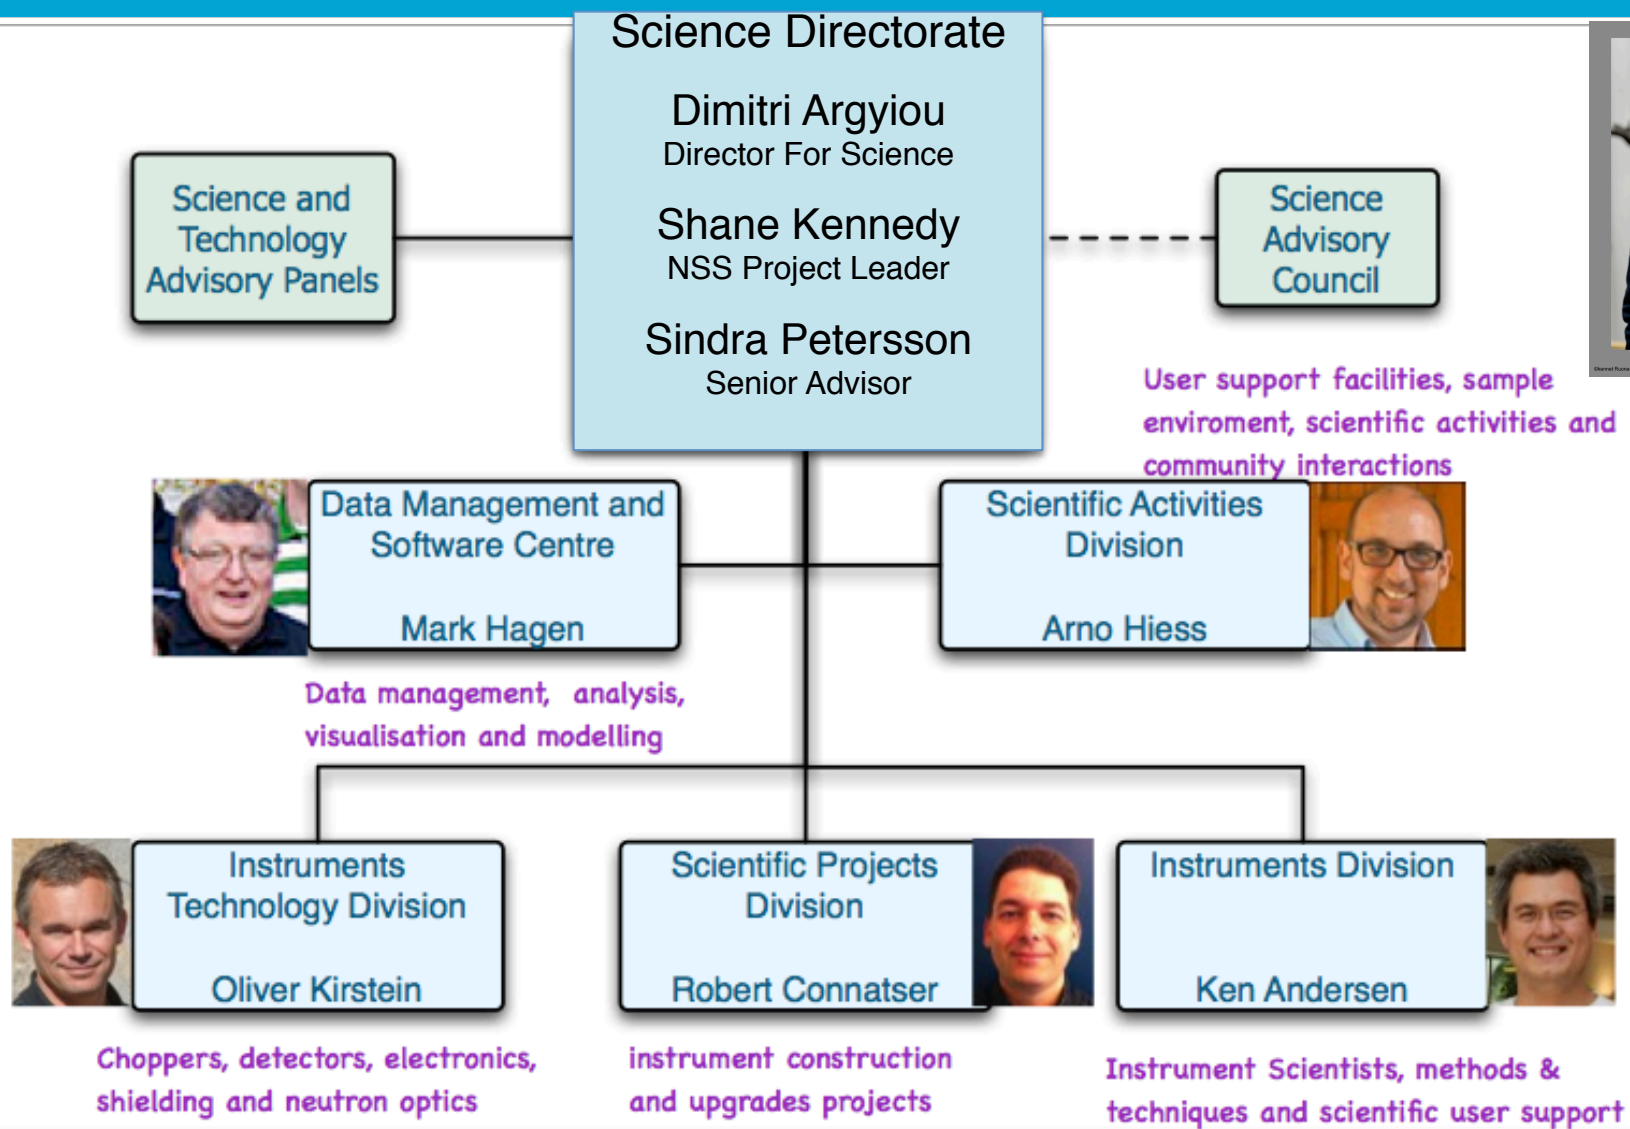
Science Directorate

Dimitri Argyiou
Director For Science

Shane Kennedy
NSS Project Leader

Sindra Petersson
Senior Advisor

Science and Technology Advisory Panels

Science Advisory Council

User support facilities, sample enviroment, scientific activities and community interactions

Data Management and Software Centre

Mark Hagen

Scientific Activities Division

Arno Hiess

Data management, analysis, visualisation and modelling

Instruments Technology Division

Oliver Kirstein

Scientific Projects Division

Robert Connatser

Instruments Division

Ken Andersen

Choppers, detectors, electronics, shielding and neutron optics

instrument construction and upgrades projects

Instrument Scientists, methods & techniques and scientific user support